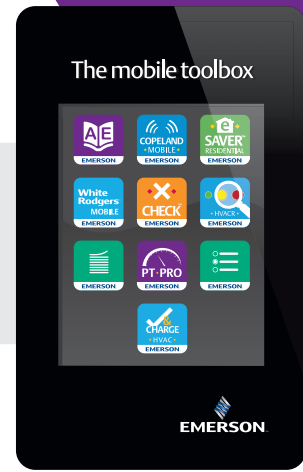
The mobile toolbox

AE
EMERSON

COPELAND
• MOBILE •
EMERSON

e
SAVER
RESIDENTIAL
EMERSON

White Rodgers
MOBILE
EMERSON

CHECK
EMERSON

• HVACR •
EMERSON

EMERSON

PT•PRO
EMERSON

EMERSON

CHARGE
• HVAC •
EMERSON

EMERSON.